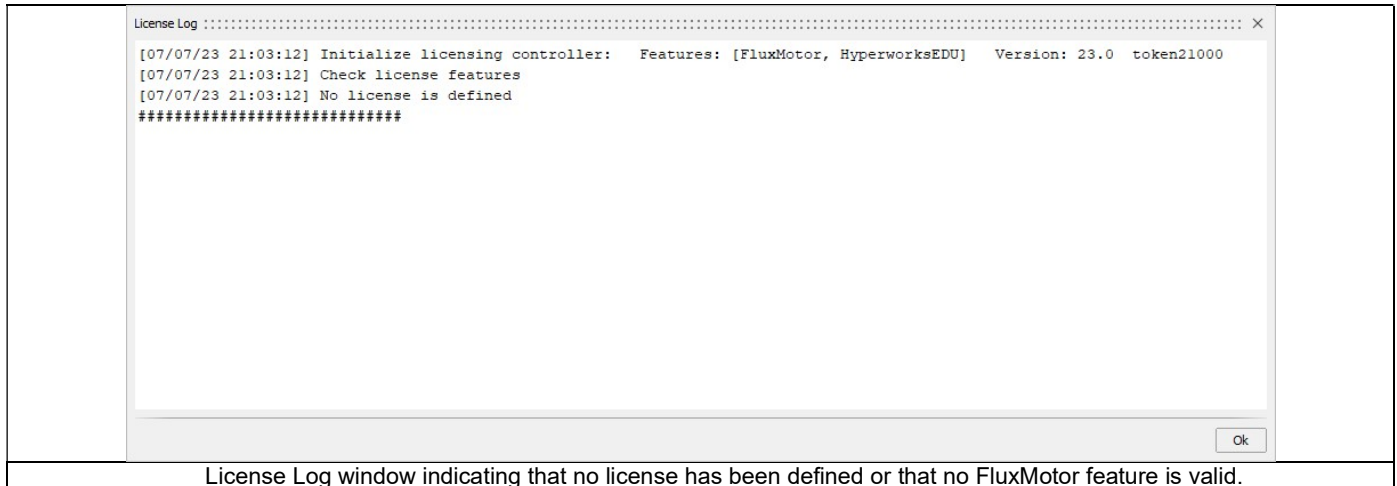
License Log

[07/07/23 21:03:12] Initialize licensing controller: Features: [FluxMotor, HyperworksEDU] Version: 23.0 token21000
[07/07/23 21:03:12] Check license features
[07/07/23 21:03:12] No license is defined
############################

Ok

License Log window indicating that no license has been defined or that no FluxMotor feature is valid.